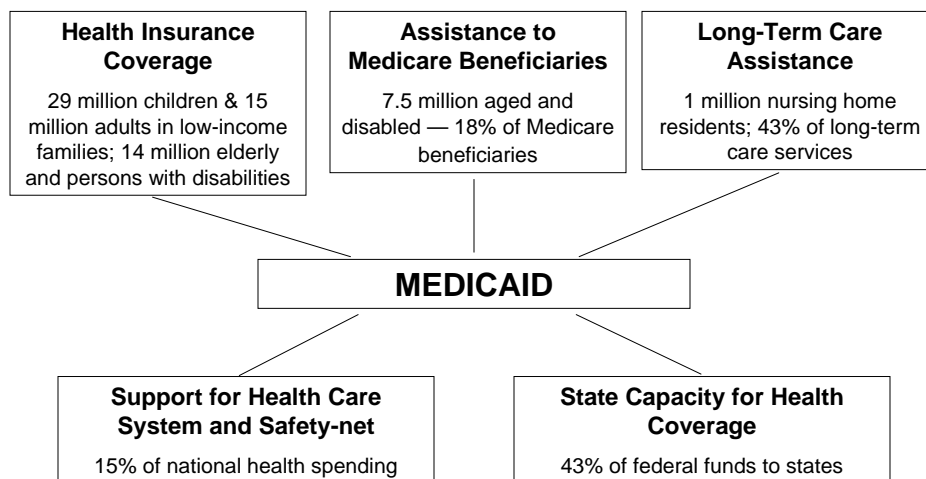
**Health Insurance Coverage**

29 million children & 15 million adults in low-income families; 14 million elderly and persons with disabilities

**Assistance to Medicare Beneficiaries**

7.5 million aged and disabled — 18% of Medicare beneficiaries

**Long-Term Care Assistance**

1 million nursing home residents; 43% of long-term care services

**MEDICAID**

**Support for Health Care System and Safety-net**

15% of national health spending

**State Capacity for Health Coverage**

43% of federal funds to states